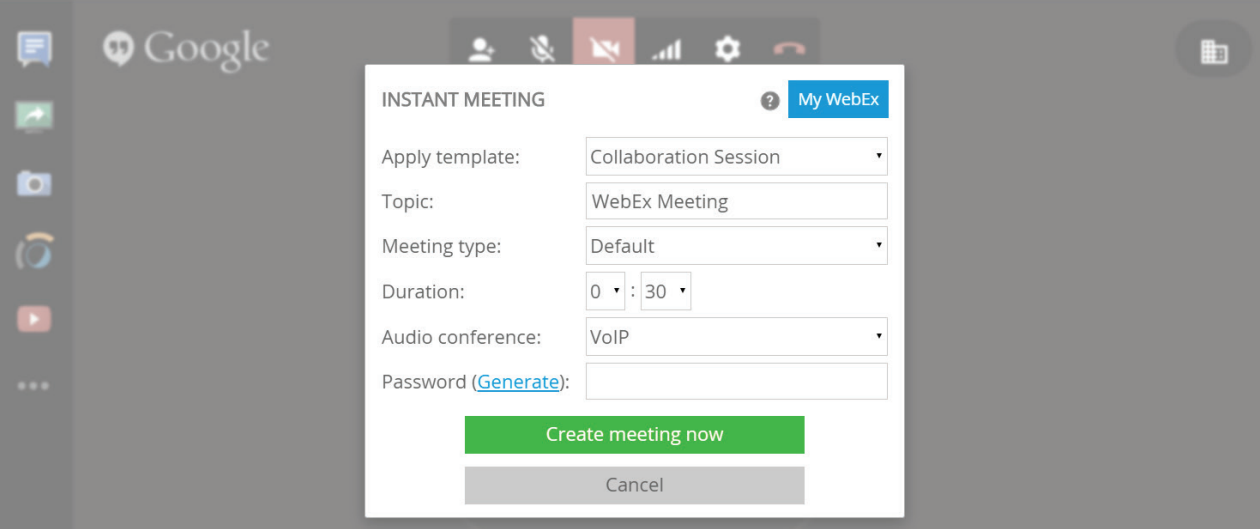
Google

INSTANT MEETING

My WebEx

Apply template: Collaboration Session

Topic: WebEx Meeting

Meeting type: Default

Duration: 0 : 30

Audio conference: VoIP

Password (Generate):

Create meeting now

Cancel